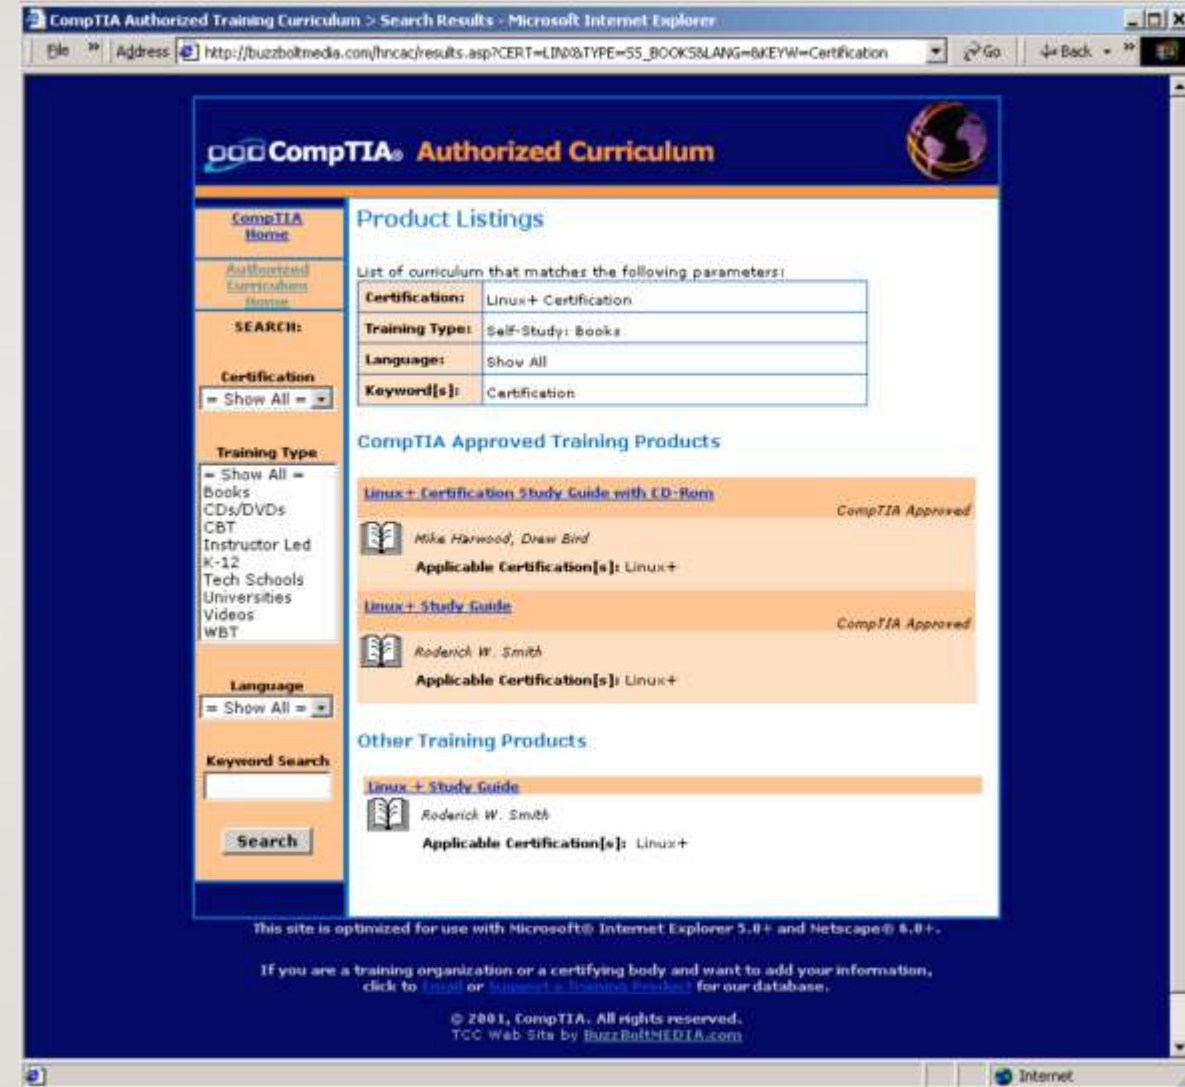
CompTIA Authorized Training Curriculum > Search Results - Microsoft Internet Explorer

File » Address http://buzzboltmedia.com/hncac/results.asp?CERT=LINX&TYPE=SS_BOOKS&LANG=&KEYW=Certification Go Back »

CompTIA® Authorized Curriculum

CompTIA Home

Authorized Curriculum Home

SEARCH:

Certification
= Show All =

Training Type
= Show All =
Books
CDs/DVDs
CBT
Instructor Led
K-12
Tech Schools
Universities
Videos
WBT

Language
= Show All =

Keyword Search

Search

Product Listings

List of curriculum that matches the following parameters:

| Certification: | Linux+ Certification |
|---|---|
| Training Type: | Self-Study: Books |
| Language: | Show All |
| Keyword[s]: | Certification |

CompTIA Approved Training Products

Linux+ Certification Study Guide with CD-Rom
CompTIA Approved
Mike Harwood, Drew Bird
Applicable Certification[s]: Linux+

Linux+ Study Guide
CompTIA Approved
Roderick W. Smith
Applicable Certification[s]: Linux+

Other Training Products

Linux + Study Guide
Roderick W. Smith
Applicable Certification[s]: Linux+

This site is optimized for use with Microsoft® Internet Explorer 5.0+ and Netscape® 6.0+.

If you are a training organization or a certifying body and want to add your information, click to Email or Suggest a Training Product for our database.

© 2001, CompTIA. All rights reserved.
TCC Web Site by BuzzBoltMEDIA.com

Internet